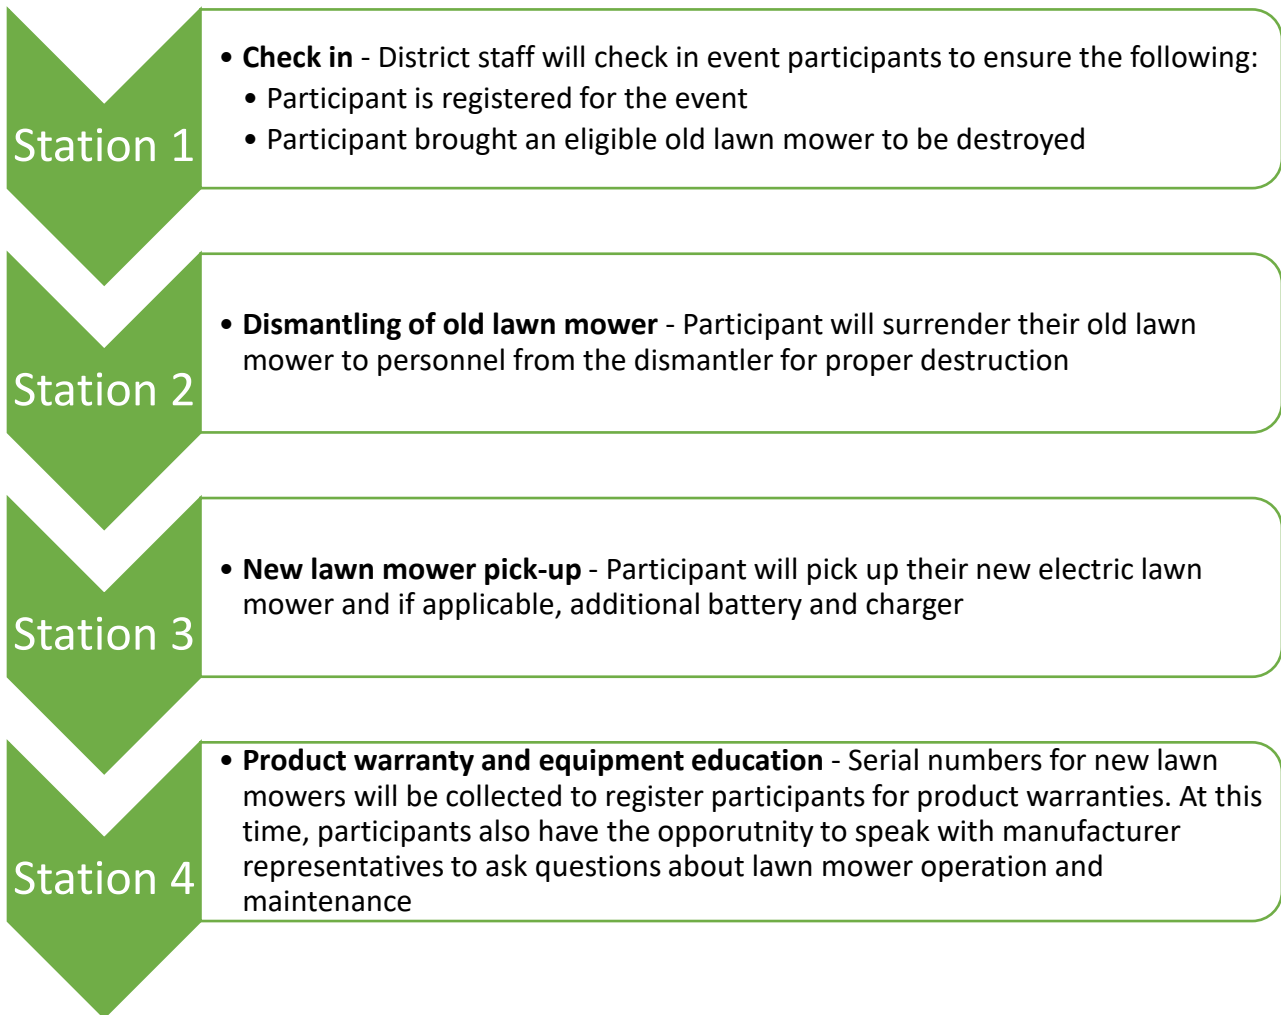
Station 1

• **Check in** - District staff will check in event participants to ensure the following:
• Participant is registered for the event
• Participant brought an eligible old lawn mower to be destroyed

Station 2

• **Dismantling of old lawn mower** - Participant will surrender their old lawn mower to personnel from the dismantler for proper destruction

Station 3

• **New lawn mower pick-up** - Participant will pick up their new electric lawn mower and if applicable, additional battery and charger

Station 4

• **Product warranty and equipment education** - Serial numbers for new lawn mowers will be collected to register participants for product warranties. At this time, participants also have the opporutnity to speak with manufacturer representatives to ask questions about lawn mower operation and maintenance